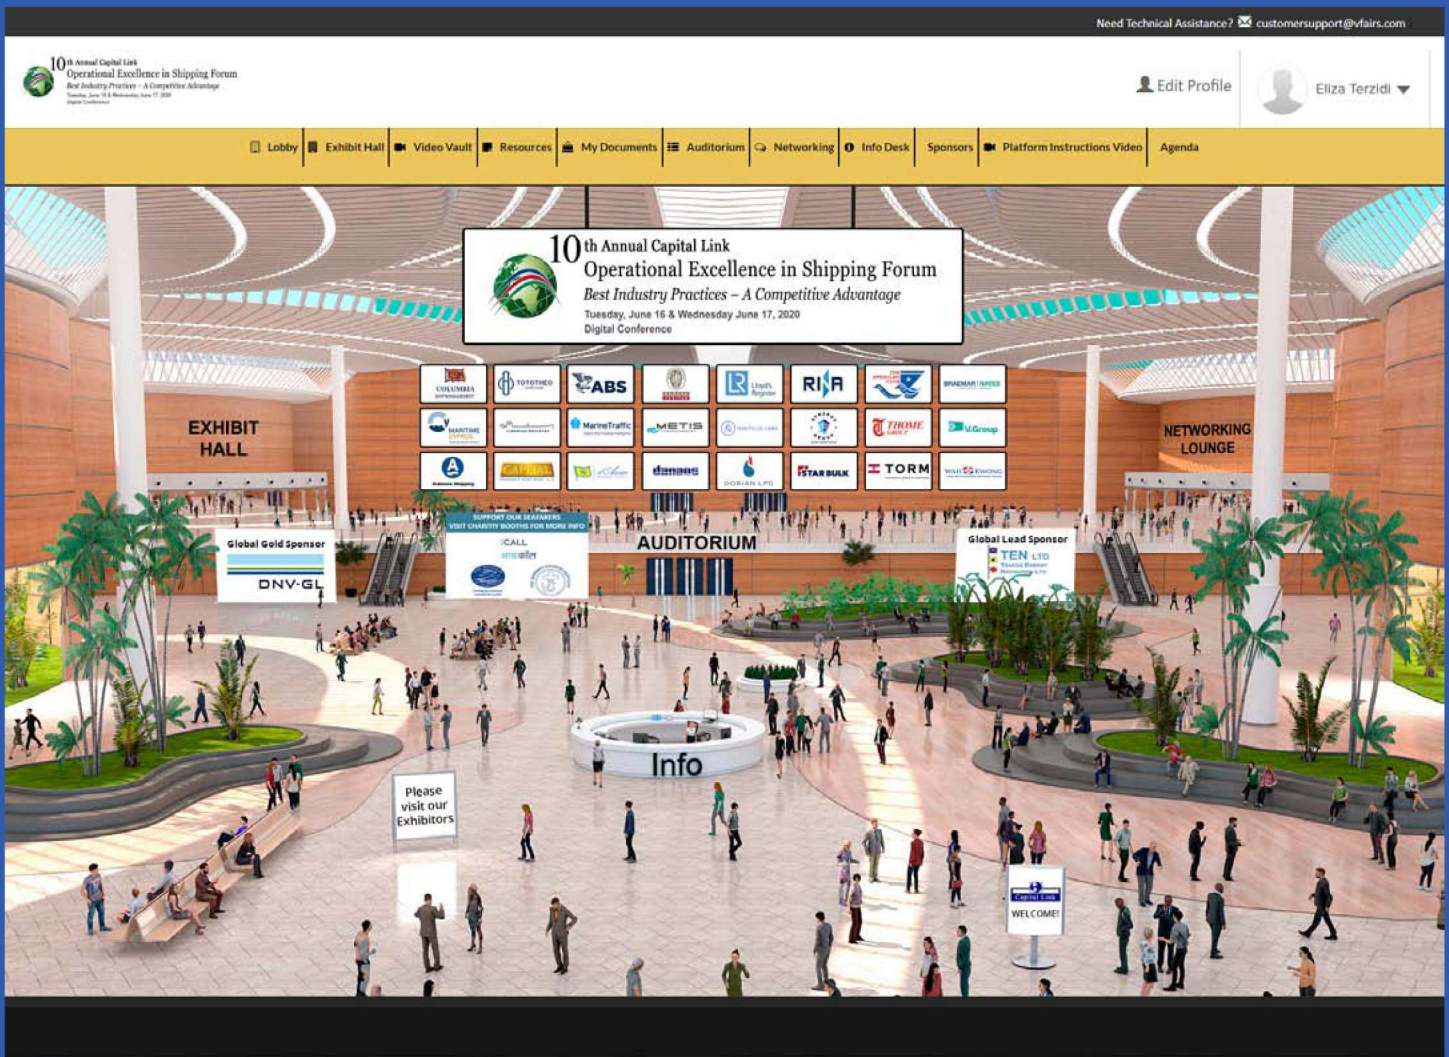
Need Technical Assistance? customersupport@vfairs.com

10th Annual Capital Link
Operational Excellence in Shipping Forum
Best Industry Practices – A Competitive Advantage
Tuesday, June 16 & Wednesday June 17, 2020
Digital Conference

Edit Profile
Eliza Terzidi

Lobby | Exhibit Hall | Video Vault | Resources | My Documents | Auditorium | Networking | Info Desk | Sponsors | Platform Instructions Video | Agenda

10th Annual Capital Link
Operational Excellence in Shipping Forum
Best Industry Practices – A Competitive Advantage
Tuesday, June 16 & Wednesday June 17, 2020
Digital Conference

COLUMBIA
TOTOTHEO
ABS
Lloyd's Register
RINA
BRAEMAR NAVES
MARITIME CYPRUS
MarineTraffic
METIS
THOME GROUP
V.Group
CAPITAL
danaos
DORIAN LPG
STAR BULK
TORM
WAH KWONG

EXHIBIT HALL

NETWORKING LOUNGE

Global Gold Sponsor
DNV-GL

SUPPORT OUR SEAFARERS
VISIT CHARITY BOOTHS FOR MORE INFO
ICALL

AUDITORIUM

Global Lead Sponsor
TEN LTD

Info

Please visit our Exhibitors

Capital Link
WELCOME!